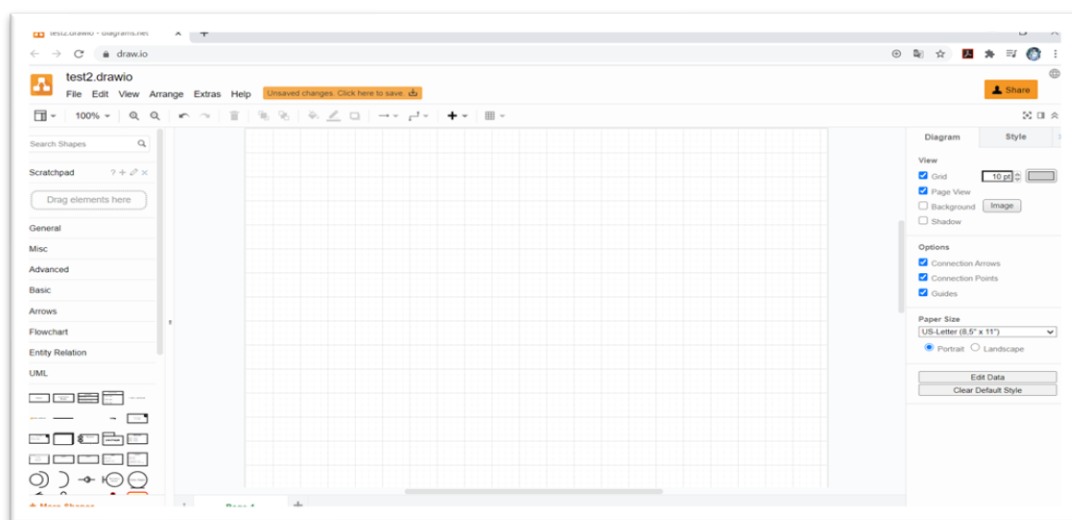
test2.drawio - diagrams.net

draw.io

test2.drawio

File Edit View Arrange Extras Help

Unsaved changes. Click here to save.

Share

100%

Search Shapes

Scratchpad

Drag elements here

General

Misc

Advanced

Basic

Arrows

Flowchart

Entity Relation

UML

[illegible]

Page-1

Diagram

Style

View

Grid

10 pt

Page View

Background

Image

Shadow

Options

Connection Arrows

Connection Points

Guides

Paper Size

US-Letter (8,5" x 11")

Portrait

Landscape

Edit Data

Clear Default Style